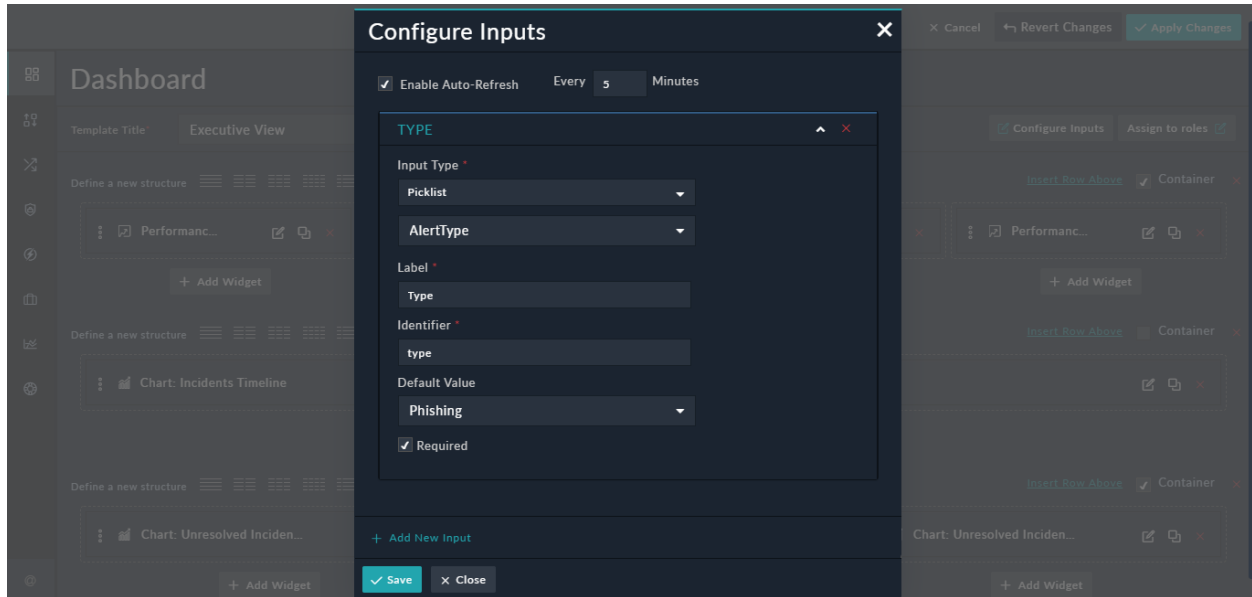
× Cancel
Revert Changes
Apply Changes

Dashboard

Template Title
Executive View

Configure Inputs
Assign to roles

Define a new structure
Insert Row Above
Container

Performanc...
Performanc...

+ Add Widget
+ Add Widget

Define a new structure
Insert Row Above
Container

Chart: Incidents Timeline

Define a new structure
Insert Row Above
Container

Chart: Unresolved Inciden...
Chart: Unresolved Inciden...

+ Add Widget
+ Add Widget

Configure Inputs

Enable Auto-Refresh
Every 5 Minutes

TYPE

Input Type *
Picklist
AlertType

Label *
Type

Identifier *
type

Default Value
Phishing

Required

+ Add New Input

Save
× Close